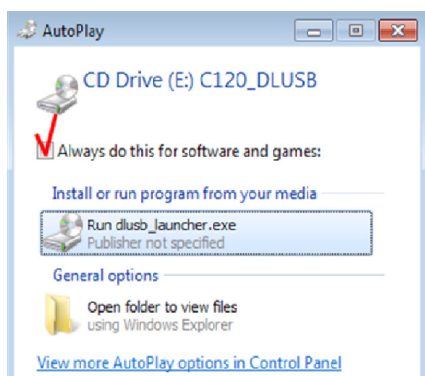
AutoPlay

CD Drive (E:) C120_DLUSB

Always do this for software and games:

Install or run program from your media

Run dlusb_launcher.exe
Publisher not specified

General options

Open folder to view files
using Windows Explorer

View more AutoPlay options in Control Panel